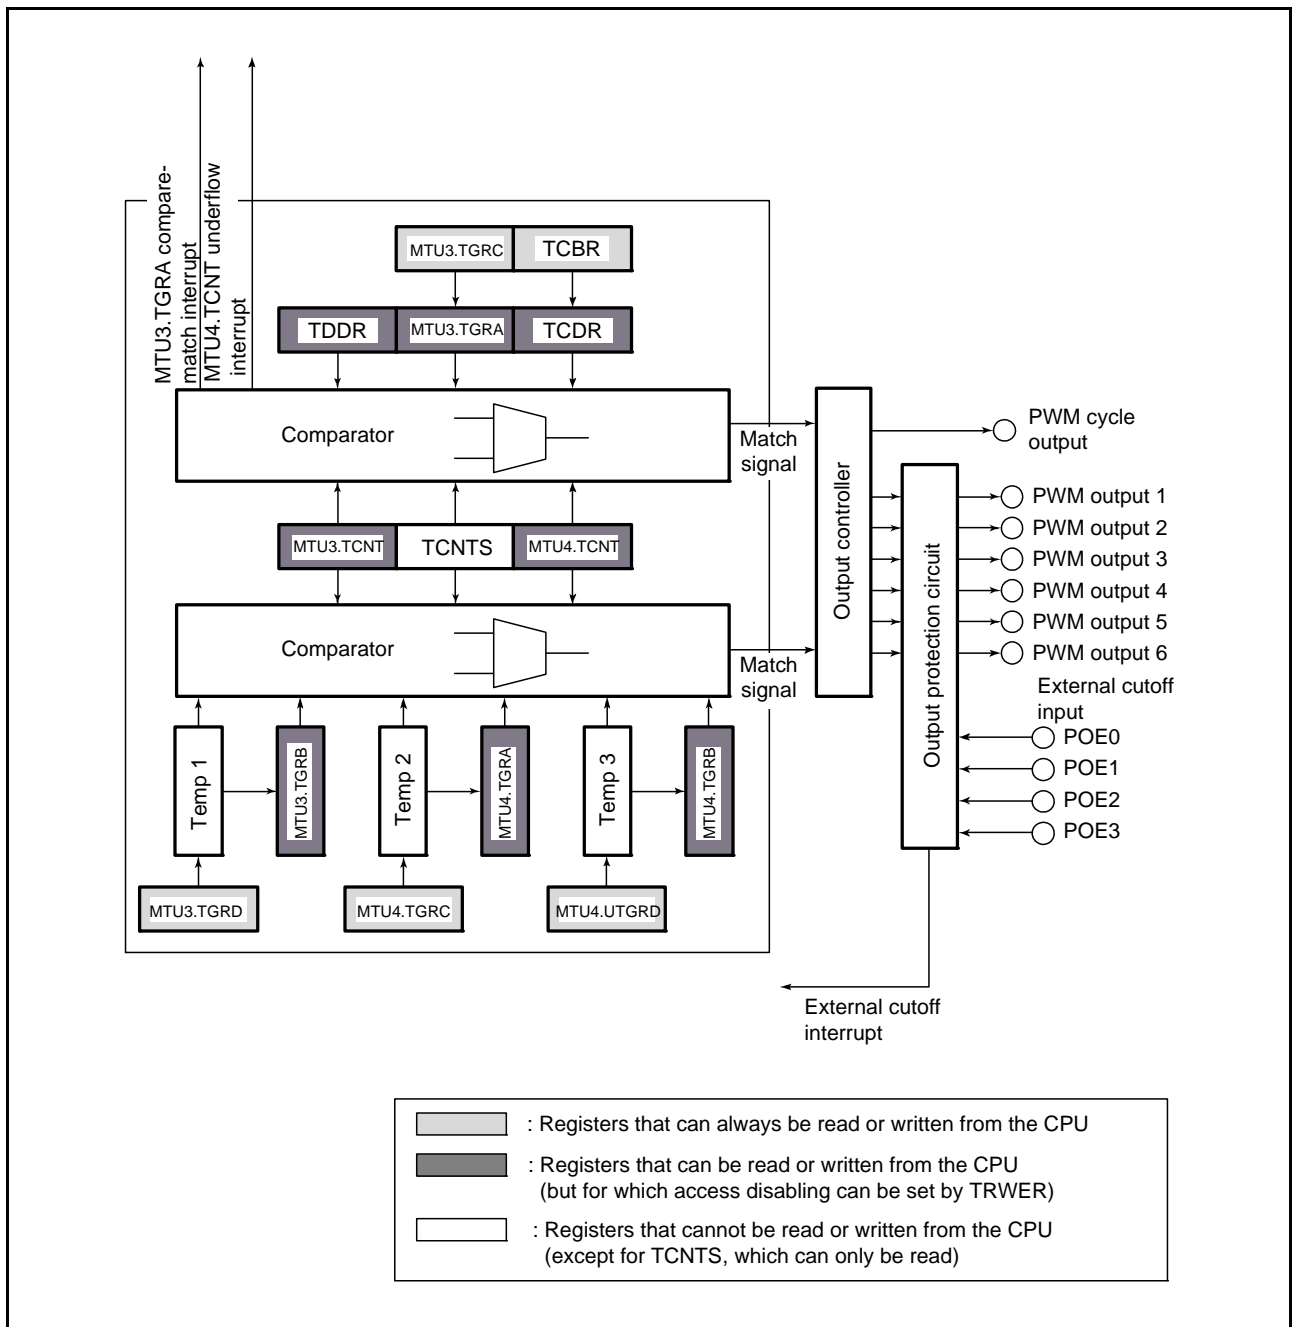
MTU3.TGRA compare-match interrupt

MTU4.TCNT underflow interrupt

MTU3.TGRC
TCBR

TDDR
MTU3.TGRA
TCDR

Comparator

Match signal

MTU3.TCNT
TCNTS
MTU4.TCNT

Comparator

Match signal

Temp 1
MTU3.TGRB
Temp 2
MTU4.TGRA
Temp 3
MTU4.TGRB

MTU3.TGRD
MTU4.TGRC
MTU4.UTGRD

Output controller

Output protection circuit

PWM cycle output

PWM output 1
PWM output 2
PWM output 3
PWM output 4
PWM output 5
PWM output 6

External cutoff input
POE0
POE1
POE2
POE3

External cutoff interrupt

: Registers that can always be read or written from the CPU

: Registers that can be read or written from the CPU (but for which access disabling can be set by TRWER)

: Registers that cannot be read or written from the CPU (except for TCNTS, which can only be read)